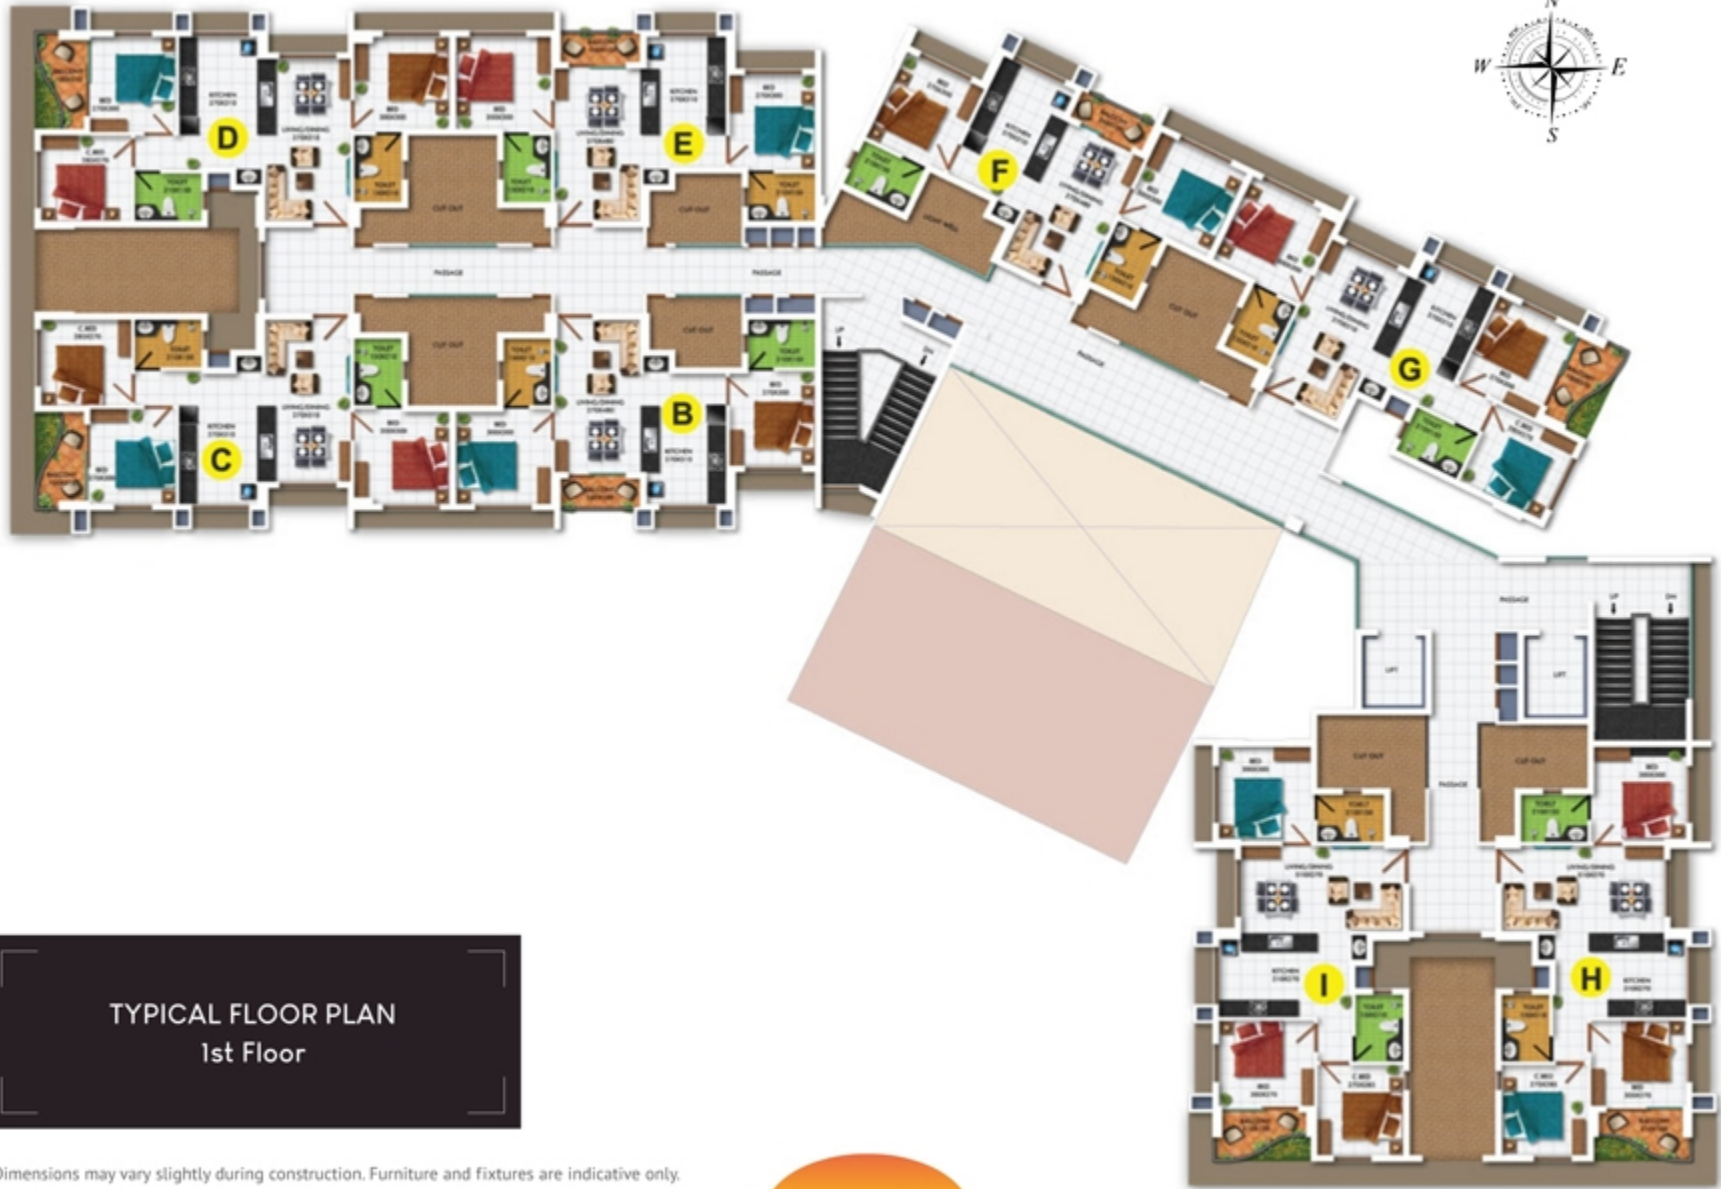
N
W
E
S

D
E
F
G
C
B
I
H

PASSAGE
PASSAGE
PASSAGE
PASSAGE
PASSAGE

CUT OUT
CUT OUT
CUT OUT
CUT OUT
CUT OUT
CUT OUT
CUT OUT

LIFT
LIFT

UP
DN
UP
DN

KITCHEN
LIVING/DINING
TOILET
BED
C.BED

TYPICAL FLOOR PLAN
1st Floor

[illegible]imensions may vary slightly during construction. Furniture and fixtures are indicative only.